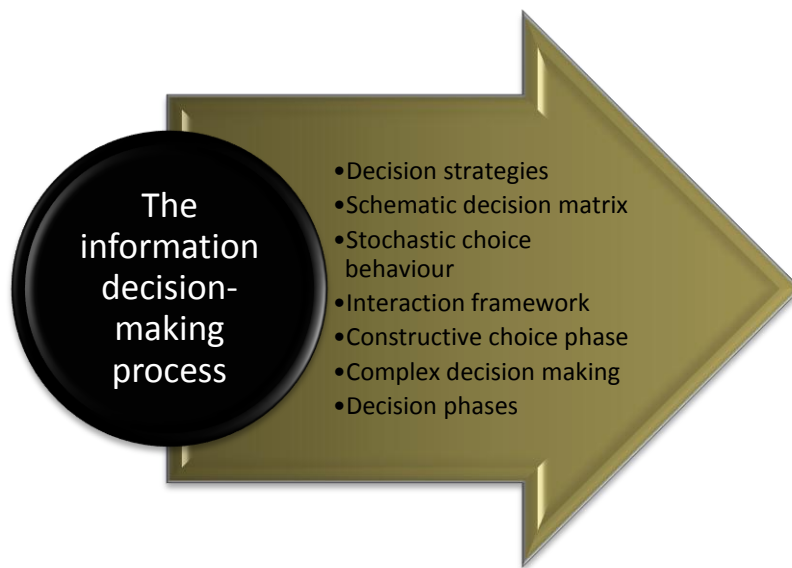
The information decision-making process

•Decision strategies
•Schematic decision matrix
•Stochastic choice behaviour
•Interaction framework
•Constructive choice phase
•Complex decision making
•Decision phases